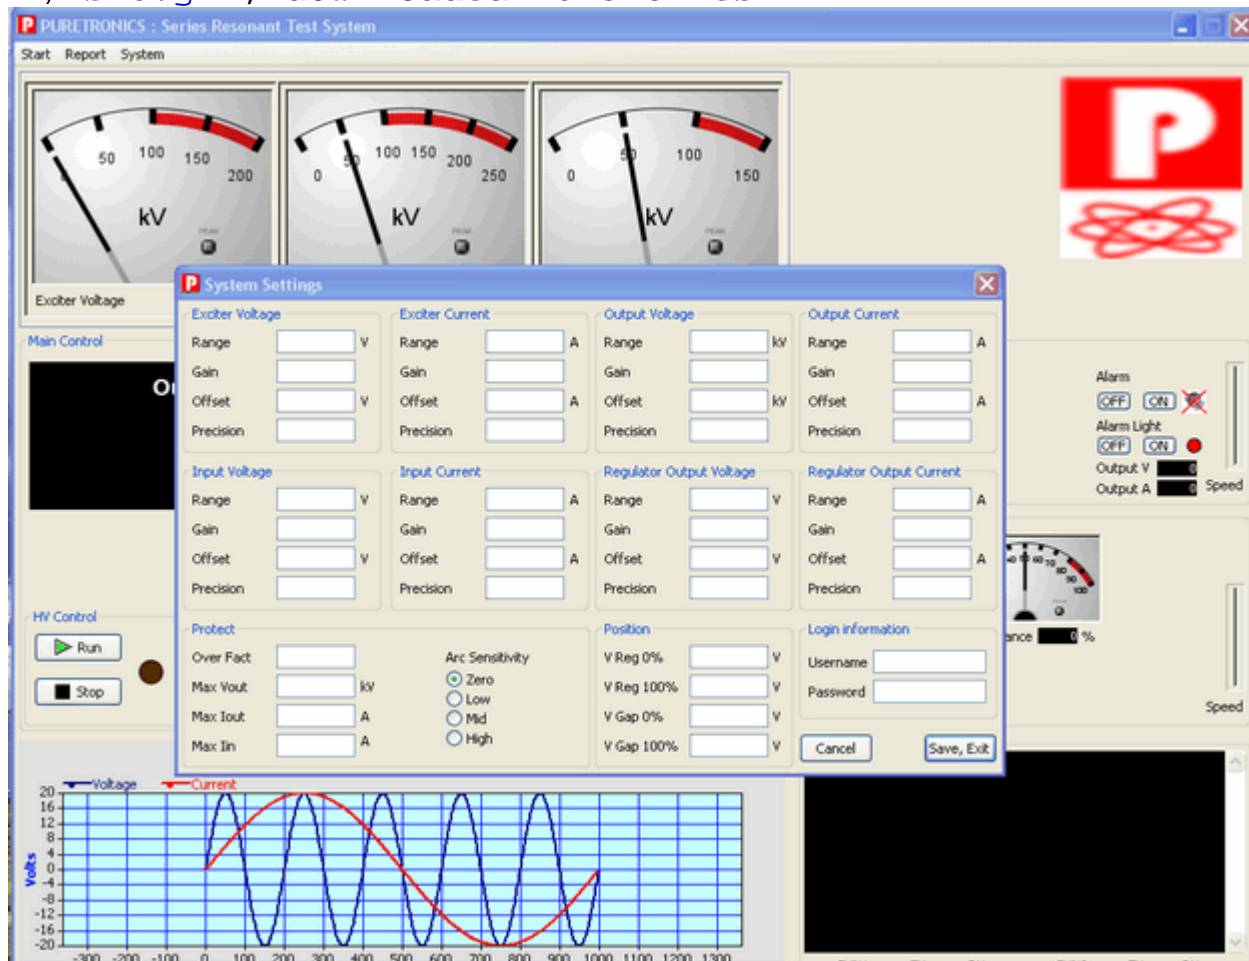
PURETRONICS : Series Resonant Test System

Start Report System

50 100 150 200
kV

0 50 100 150 200 250
kV

0 50 100 150
kV

Exciter Voltage

Main Control

O

System Settings

Exciter Voltage
Range V
Gain
Offset V
Precision

Exciter Current
Range A
Gain
Offset A
Precision

Output Voltage
Range kV
Gain
Offset kV
Precision

Output Current
Range A
Gain
Offset A
Precision

Input Voltage
Range V
Gain
Offset V
Precision

Input Current
Range A
Gain
Offset A
Precision

Regulator Output Voltage
Range V
Gain
Offset V
Precision

Regulator Output Current
Range A
Gain
Offset A
Precision

Protect
Over Fact
Max Vout kV
Max Iout A
Max Iin A

Arc Sensitivity
Zero
Low
Mid
High

Position
V Reg 0% V
V Reg 100% V
V Gap 0% V
V Gap 100% V

Login information
Username
Password

Cancel
Save, Exit

Alarm
OFF ON
Alarm Light
OFF ON
Output V 0
Output A 0
Speed

ance 0 %

Speed

HV Control
Run
Stop

Voltage Current

20
16
12
8
4
0
-4
-8
-12
-16
-20

Volts

-300 -200 -100 0 100 200 300 400 500 600 700 800 900 1000 1100 1200 1300